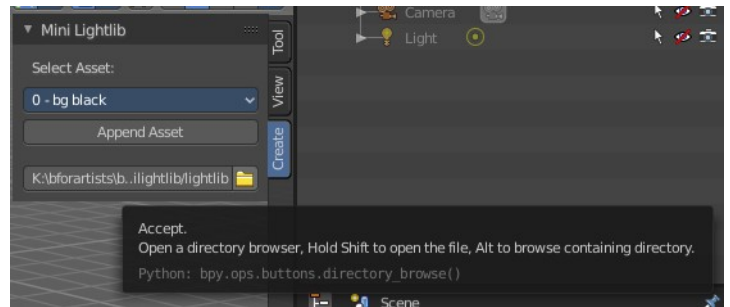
Mini Lightlib

Select Asset:

0 - bg black

Append Asset

K:\bforartists\b..ilightlib/lightlib

Tool

View

Create

Camera

Light

Accept.

Open a directory browser, Hold Shift to open the file, Alt to browse containing directory.

Python: bpy.ops.buttons.directory_browse()

Scene